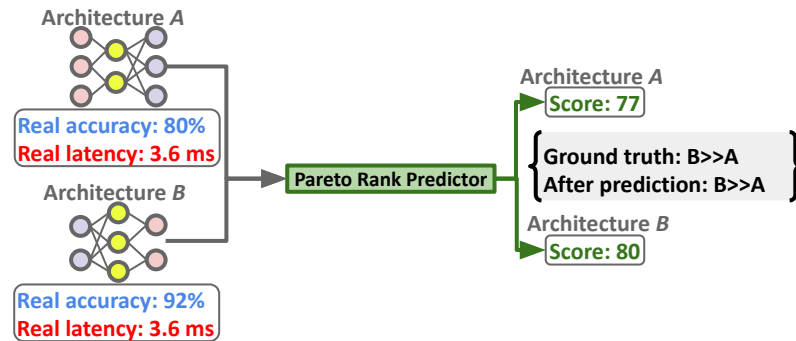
Architecture *A*

Real accuracy: 80%
Real latency: 3.6 ms

Architecture *B*

Real accuracy: 92%
Real latency: 3.6 ms

Pareto Rank Predictor

Architecture *A*
Score: 77

Ground truth: B>>A
After prediction: B>>A

Architecture *B*
Score: 80